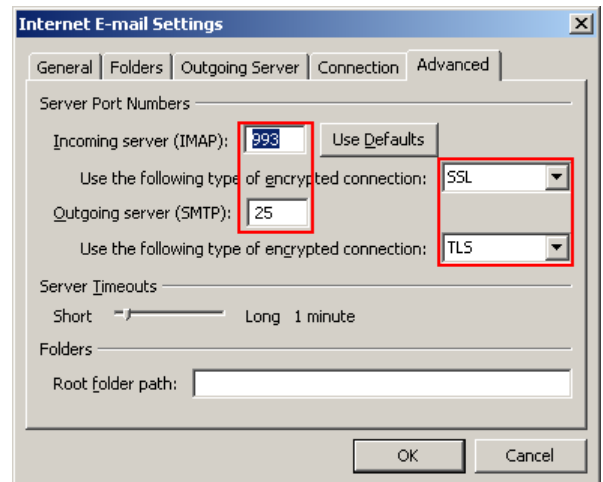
Internet E-mail Settings

General | Folders | Outgoing Server | Connection | Advanced

Server Port Numbers

Incoming server (IMAP): 993 Use Defaults

Use the following type of encrypted connection: SSL

Outgoing server (SMTP): 25

Use the following type of encrypted connection: TLS

Server Timeouts

Short Long 1 minute

Folders

Root folder path:

OK Cancel